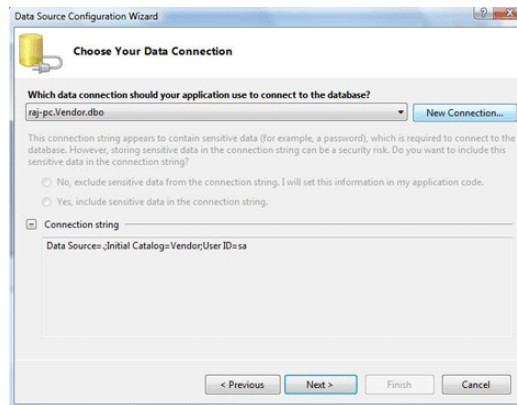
Data Source Configuration Wizard

?

Choose Your Data Connection

Which data connection should your application use to connect to the database?

raj-pc.Vendor.dbo

New Connection...

This connection string appears to contain sensitive data (for example, a password), which is required to connect to the database. However, storing sensitive data in the connection string can be a security risk. Do you want to include this sensitive data in the connection string?

No, exclude sensitive data from the connection string. I will set this information in my application code.

Yes, include sensitive data in the connection string.

Connection string

Data Source=.;Initial Catalog=Vendor;User ID=sa

< Previous

Next >

Finish

Cancel